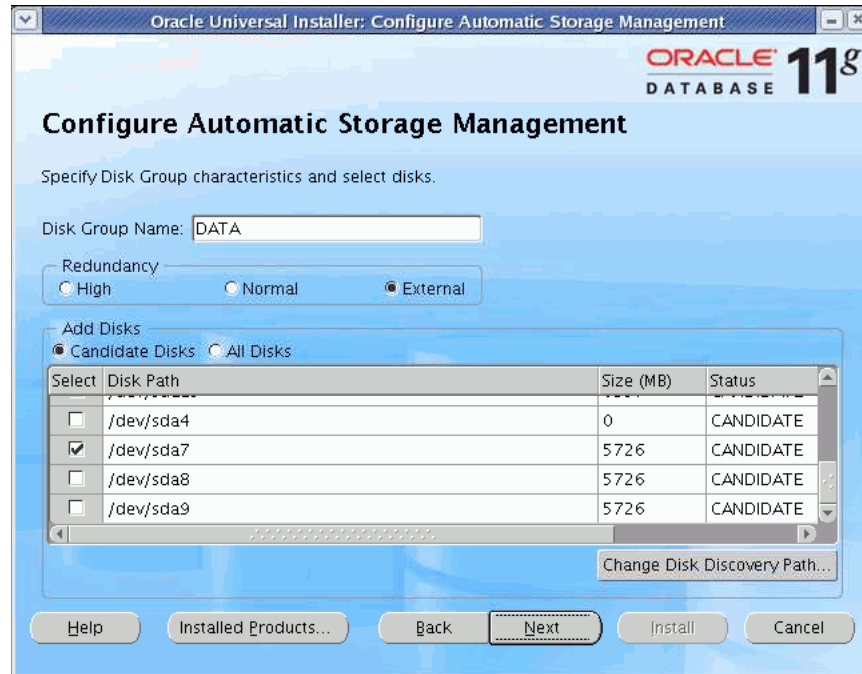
Oracle Universal Installer: Configure Automatic Storage Management

ORACLE DATABASE 11g

Configure Automatic Storage Management

Specify Disk Group characteristics and select disks.

Disk Group Name: DATA

Redundancy
High Normal External

Add Disks
Candidate Disks All Disks

| Select | Disk Path | Size (MB) | Status |
|---|---|---|---|
| | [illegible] | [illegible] | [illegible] |
| ☐ | /dev/sda4 | 0 | CANDIDATE |
| ☑ | /dev/sda7 | 5726 | CANDIDATE |
| ☐ | /dev/sda8 | 5726 | CANDIDATE |
| ☐ | /dev/sda9 | 5726 | CANDIDATE |

Change Disk Discovery Path...

Help Installed Products... Back Next Install Cancel